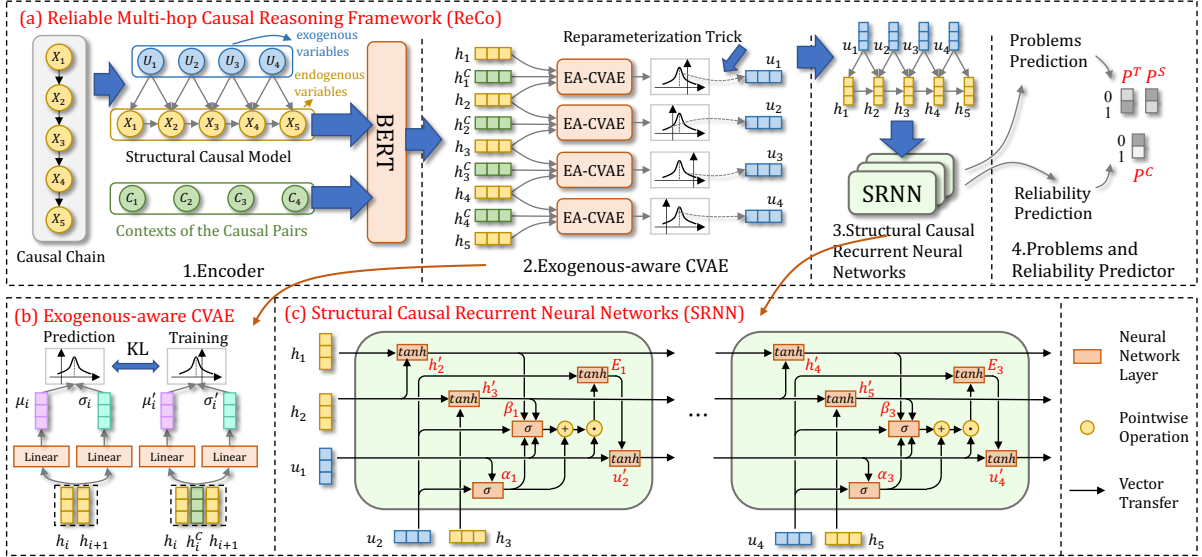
(a) Reliable Multi-hop Causal Reasoning Framework (ReCo)

$X_1$ $X_2$ $X_3$ $X_4$ $X_5$

Causal Chain

$U_1$ $U_2$ $U_3$ $U_4$

exogenous variables

endogenous variables

$X_1$ $X_2$ $X_3$ $X_4$ $X_5$

Structural Causal Model

$C_1$ $C_2$ $C_3$ $C_4$

Contexts of the Causal Pairs

BERT

1.Encoder

Reparameterization Trick

$h_1$ $h_1^C$ $h_2$ $h_2^C$ $h_3$ $h_3^C$ $h_4$ $h_4^C$ $h_5$

EA-CVAE

EA-CVAE

EA-CVAE

EA-CVAE

$u_1$ $u_2$ $u_3$ $u_4$

2.Exogenous-aware CVAE

$u_1$ $u_2$ $u_3$ $u_4$

$h_1$ $h_2$ $h_3$ $h_4$ $h_5$

SRNN

3.Structural Causal Recurrent Neural Networks

Problems Prediction

$P^T$ $P^S$

0
1

0
1

$P^C$

Reliability Prediction

4.Problems and Reliability Predictor

(b) Exogenous-aware CVAE

Prediction

KL

Training

$\mu_i$ $\sigma_i$ $\mu_i'$ $\sigma_i'$

Linear Linear Linear Linear

$h_i$ $h_{i+1}$ $h_i$ $h_i^C$ $h_{i+1}$

(c) Structural Causal Recurrent Neural Networks (SRNN)

$h_1$ $h_2$ $u_1$

tanh $h_2'$

tanh $h_3'$

tanh $E_1$

$\beta_1$ $\sigma$ + $\cdot$

$\alpha_1$ $\sigma$

tanh $u_2'$

$u_2$ $h_3$

...

tanh $h_4'$

tanh $h_5'$

tanh $E_3$

$\beta_3$ $\sigma$ + $\cdot$

$\alpha_3$ $\sigma$

tanh $u_4'$

$u_4$ $h_5$

Neural Network Layer

Pointwise Operation

Vector Transfer